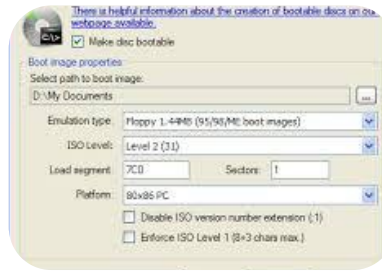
There is helpful information about the creation of bootable discs on our webpage available.

Make disc bootable

Boot image properties

Select path to boot image:

D:\My Documents

...

Emulation type: Floppy 1.44MB (95/98/ME boot images)

ISO Level: Level 2 (31)

Load segment: 7C0

Sectors: 1

Platform: 80x86 PC

Disable ISO version number extension (;1)

Enforce ISO Level 1 (8+3 chars max.)